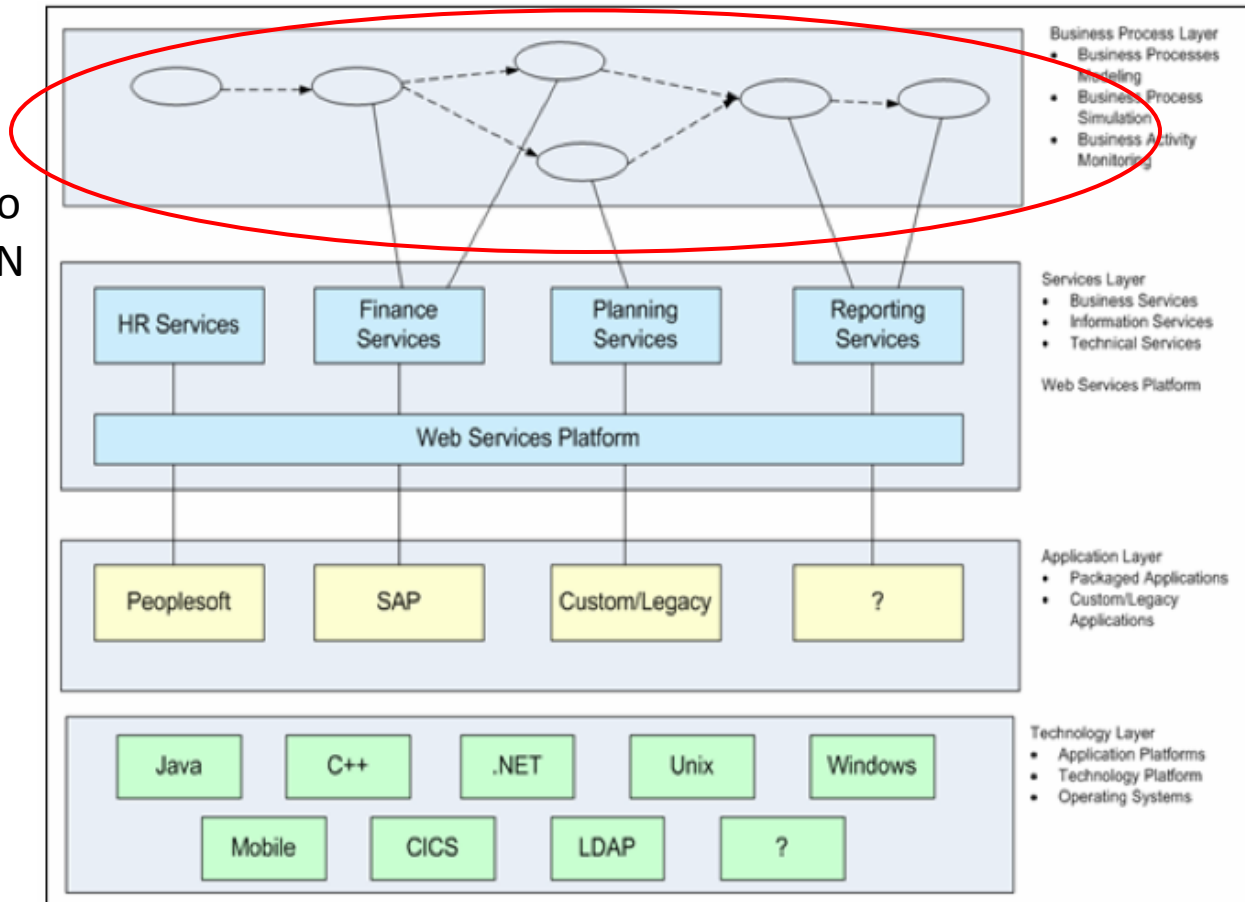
o
N

Business Process Layer
- Business Processes Modeling
- Business Process Simulation
- Business Activity Monitoring

HR Services

Finance Services

Planning Services

Reporting Services

Web Services Platform

Services Layer
- Business Services
- Information Services
- Technical Services

Web Services Platform

Peoplesoft

SAP

Custom/Legacy

?

Application Layer
- Packaged Applications
- Custom/Legacy Applications

Java

C++

.NET

Unix

Windows

Mobile

CICS

LDAP

?

Technology Layer
- Application Platforms
- Technology Platform
- Operating Systems